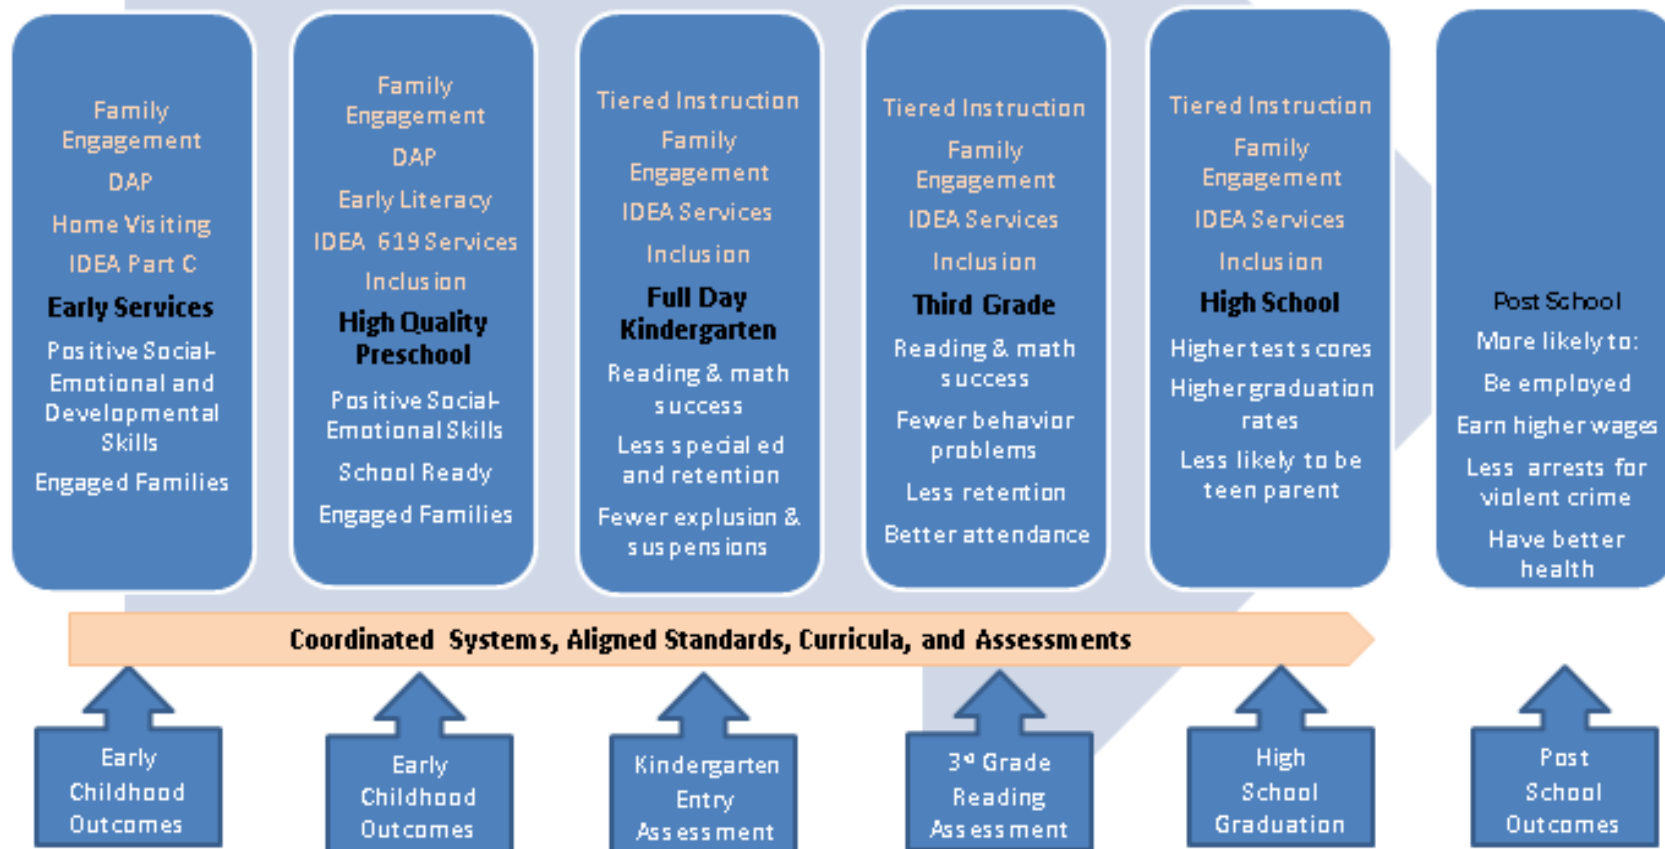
Family Engagement
DAP
Home Visiting
IDEA Part C
Early Services
Positive Social-Emotional and Developmental Skills
Engaged Families

Family Engagement
DAP
Early Literacy
IDEA 619 Services
Inclusion
High Quality Preschool
Positive Social-Emotional Skills
School Ready
Engaged Families

Tiered Instruction
Family Engagement
IDEA Services
Inclusion
Full Day Kindergarten
Reading & math success
Less special ed and retention
Fewer explusion & suspensions

Tiered Instruction
Family Engagement
IDEA Services
Inclusion
Third Grade
Reading & math success
Fewer behavior problems
Less retention
Better attendance

Tiered Instruction
Family Engagement
IDEA Services
Inclusion
High School
Higher test scores
Higher graduation rates
Less likely to be teen parent

Post School
More likely to:
Be employed
Earn higher wages
Less arrests for violent crime
Have better health

Coordinated Systems, Aligned Standards, Curricula, and Assessments

Early Childhood Outcomes

Early Childhood Outcomes

Kindergarten Entry Assessment

$3^{rd}$ Grade Reading Assessment

High School Graduation

Post School Outcomes